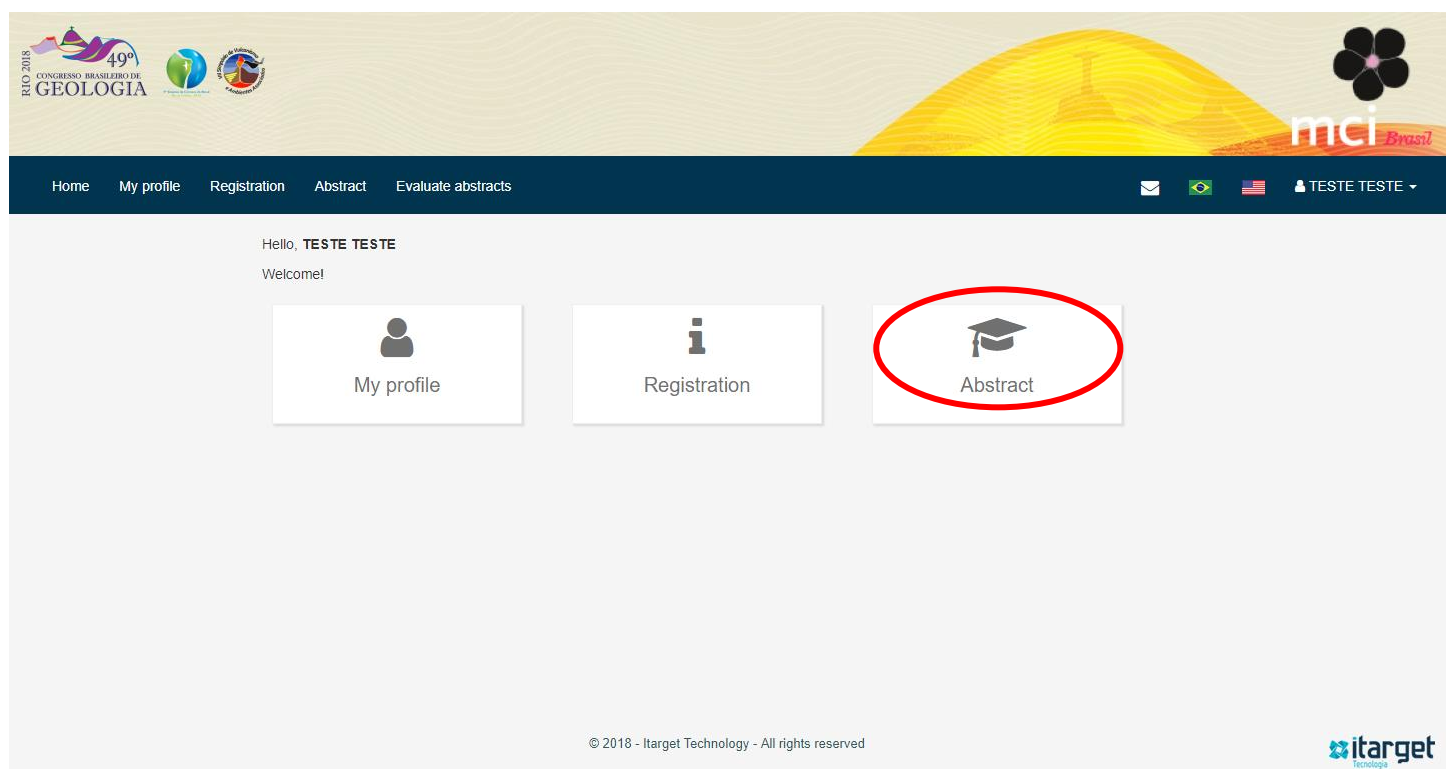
RIO 2018 49º CONGRESSO BRASILEIRO DE GEOLOGIA

mci Brasil

Home My profile Registration Abstract Evaluate abstracts

TESTE TESTE

Hello, **TESTE TESTE**

Welcome!

My profile

Registration

Abstract

© 2018 - Itarget Technology - All rights reserved

itarget Tecnologia